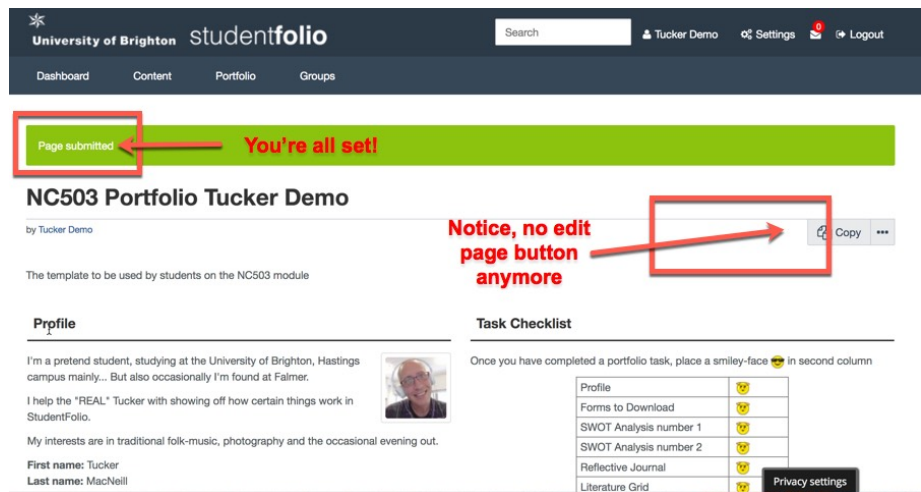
University of Brighton studentfolio

Search

Tucker Demo

Settings

0

Logout

Dashboard

Content

Portfolio

Groups

Page submitted

You're all set!

NC503 Portfolio Tucker Demo

by Tucker Demo

Notice, no edit page button anymore

Copy

•••

The template to be used by students on the NC503 module

Profile

I'm a pretend student, studying at the University of Brighton, Hastings campus mainly... But also occasionally I'm found at Falmer.

I help the "REAL" Tucker with showing off how certain things work in StudentFolio.

My interests are in traditional folk-music, photography and the occasional evening out.

First name: Tucker

Last name: MacNeill

Task Checklist

Once you have completed a portfolio task, place a smiley-face 😎 in second column

| | |
|---|---|
| Profile | 😊 |
| Forms to Download | 😊 |
| SWOT Analysis number 1 | 😊 |
| SWOT Analysis number 2 | 😊 |
| Reflective Journal | 😊 |
| Literature Grid | 😊 |

Privacy settings